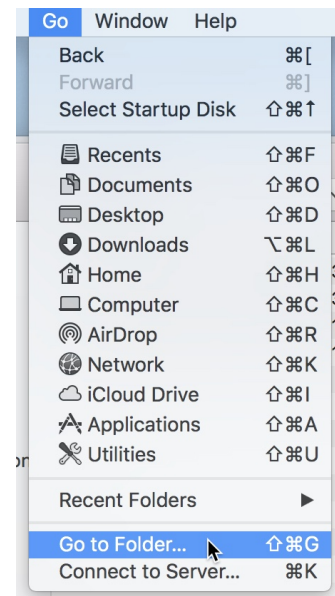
Go Window Help

Back ⌘[
Forward ⌘]
Select Startup Disk ⇧⌘↑

Recents ⇧⌘F
Documents ⇧⌘O
Desktop ⇧⌘D
Downloads ⌥⌘L
Home ⇧⌘H
Computer ⇧⌘C
AirDrop ⇧⌘R
Network ⇧⌘K
iCloud Drive ⇧⌘I
Applications ⇧⌘A
Utilities ⇧⌘U

Recent Folders ▶

Go to Folder... ⇧⌘G
Connect to Server... ⌘K